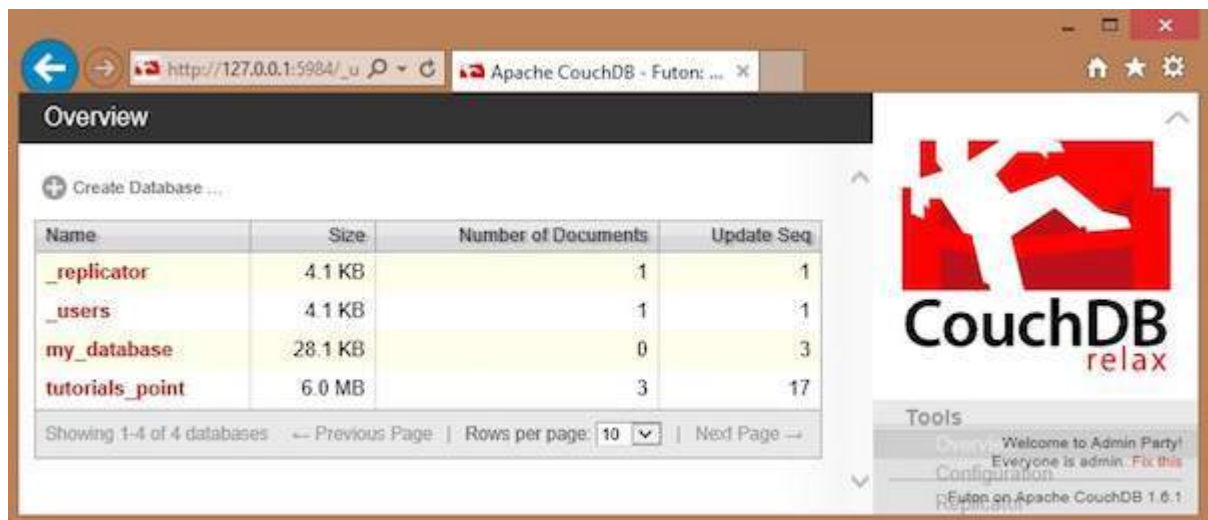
http://127.0.0.1:5984/_u

Apache CouchDB - Futon: ...

Overview

Create Database ...

| Name | Size | Number of Documents | Update Seq |
|---|---|---|---|
| _replicator | 4.1 KB | 1 | 1 |
| _users | 4.1 KB | 1 | 1 |
| my_database | 28.1 KB | 0 | 3 |
| tutorials_point | 6.0 MB | 3 | 17 |

Showing 1-4 of 4 databases ← Previous Page | Rows per page: 10 | Next Page →

CouchDB relax

Tools

Overview

Configuration

Replicator

Welcome to Admin Party! Everyone is admin. Fix this

Futon on Apache CouchDB 1.6.1